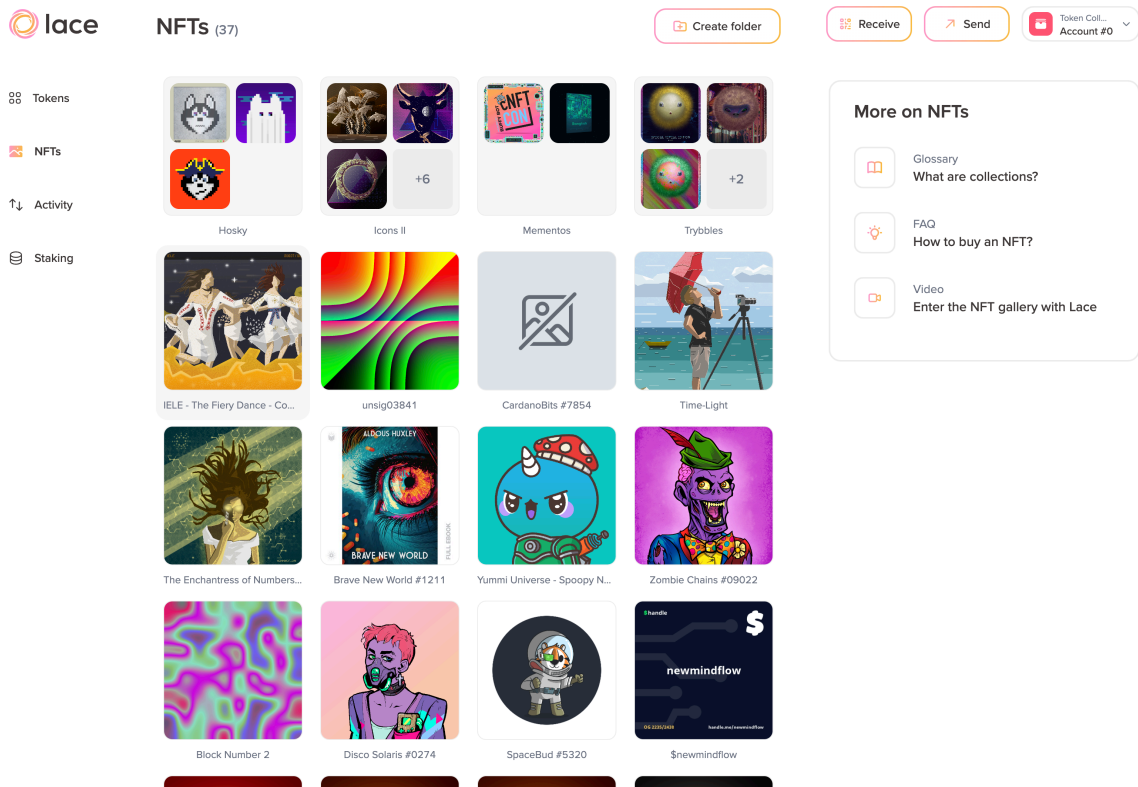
lace

Tokens

NFTs

Activity

Staking

NFTs (37)

Create folder

Receive

Send

Token Coll...
Account #0

+6

+2

Hosky

Icons II

Mementos

Trybbles

IELE - The Fiery Dance - Co...

unsig03841

CardanoBits #7854

Time-Light

ALDOUS HUXLEY
BRAVE NEW WORLD
FULL EBOOK

The Enchantress of Numbers...

Brave New World #1211

Yummi Universe - Spoopy N...

Zombie Chains #09022

handle
$
newmindflow
handle.me/newmindflow

Block Number 2

Disco Solaris #0274

SpaceBud #5320

$newmindflow

More on NFTs

Glossary
What are collections?

FAQ
How to buy an NFT?

Video
Enter the NFT gallery with Lace